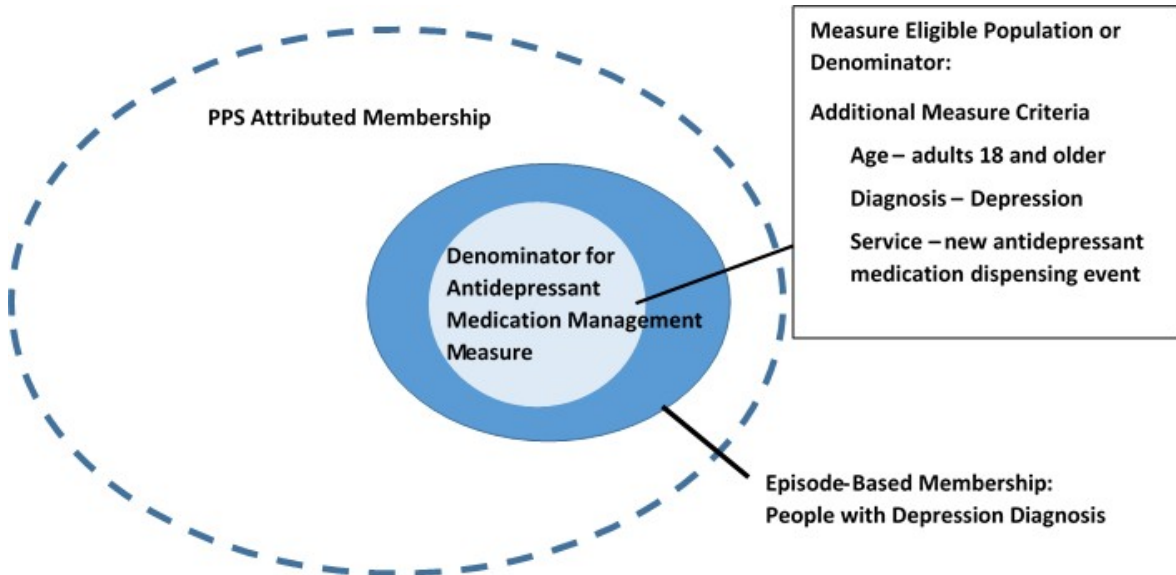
PPS Attributed Membership

Denominator for Antidepressant Medication Management Measure

Measure Eligible Population or Denominator:

Additional Measure Criteria

Age – adults 18 and older

Diagnosis – Depression

Service – new antidepressant medication dispensing event

Episode-Based Membership: People with Depression Diagnosis